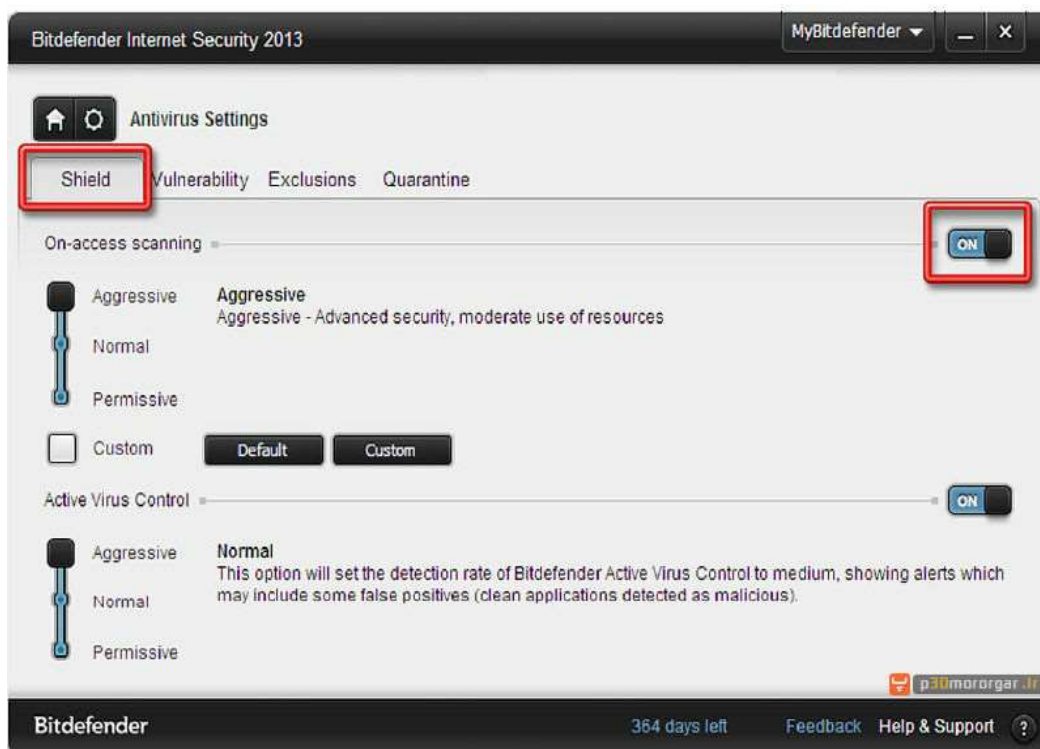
Bitdefender Internet Security 2013

MyBitdefender

Antivirus Settings

Shield Vulnerability Exclusions Quarantine

On-access scanning

ON

Aggressive

Normal

Permissive

Aggressive
Aggressive - Advanced security, moderate use of resources

Custom

Default Custom

Active Virus Control

ON

Aggressive

Normal

Permissive

Normal
This option will set the detection rate of Bitdefender Active Virus Control to medium, showing alerts which may include some false positives (clean applications detected as malicious).

p30mororgar.ir

Bitdefender 364 days left Feedback Help & Support ?